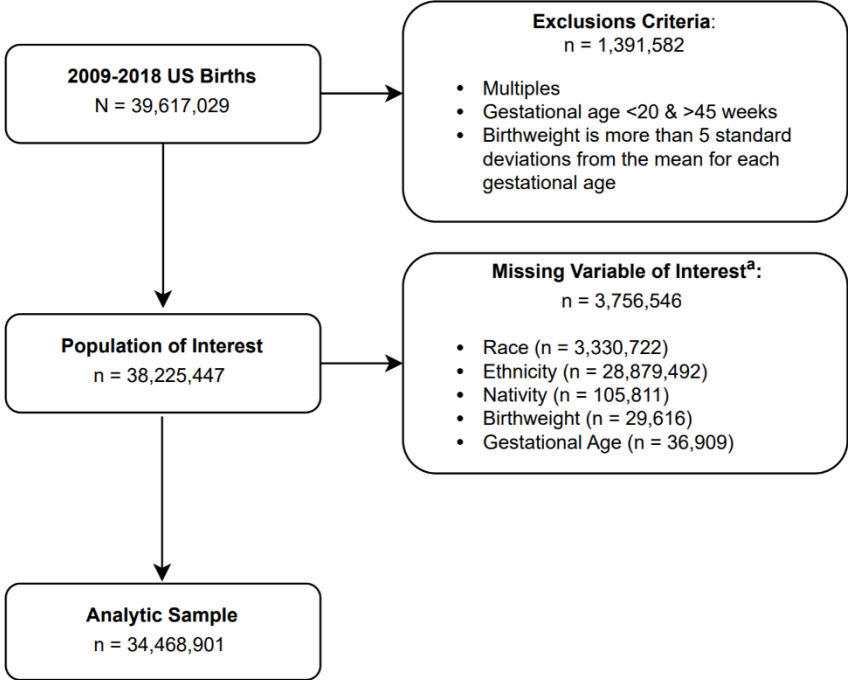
**2009-2018 US Births**
N = 39,617,029

**Exclusions Criteria**:
n = 1,391,582

- Multiples
- Gestational age <20 & >45 weeks
- Birthweight is more than 5 standard deviations from the mean for each gestational age

**Population of Interest**
n = 38,225,447

**Missing Variable of Interest$^{a}$:**
n = 3,756,546

- Race (n = 3,330,722)
- Ethnicity (n = 28,879,492)
- Nativity (n = 105,811)
- Birthweight (n = 29,616)
- Gestational Age (n = 36,909)

**Analytic Sample**
n = 34,468,901